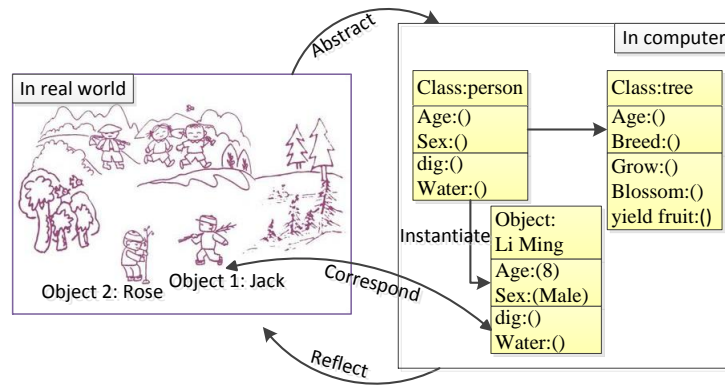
Abstract

In computer

In real world

Class:person
Age:()
Sex:()
dig:()
Water:()

Class:tree
Age:()
Breed:()
Grow:()
Blossom:()
yield fruit:()

Instantiate

Object:
Li Ming
Age:(8)
Sex:(Male)
dig:()
Water:()

Object 2: Rose

Object 1: Jack

Correspond

Reflect